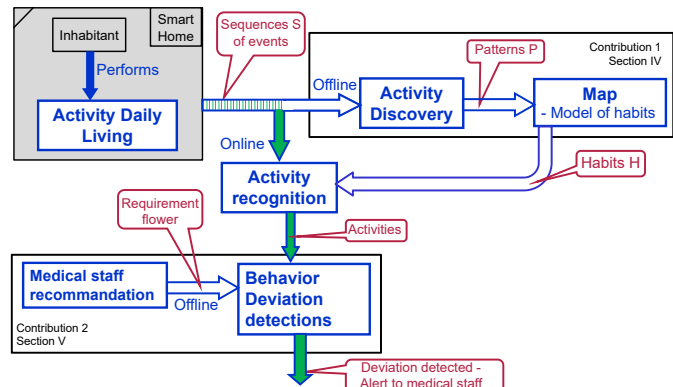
Smart Home

Inhabitant

Performs

Activity Daily Living

Sequences S of events

Offline

Activity Discovery

Patterns P

Contribution 1
Section IV

Map
- Model of habits

Online

Activity recognition

Habits H

Requirement flower

Activities

Medical staff recommandation

Offline

Behavior Deviation detections

Contribution 2
Section V

Deviation detected - Alert to medical staff